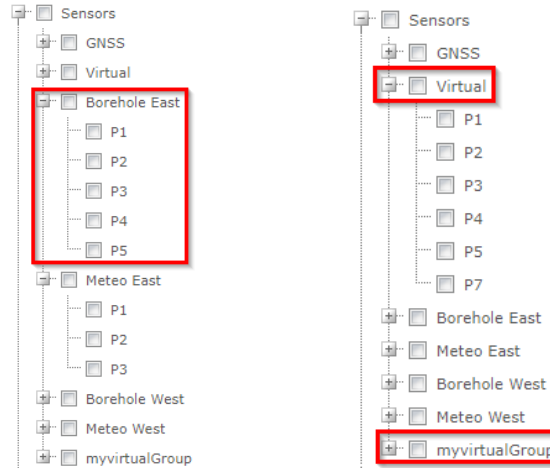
Sensors
GNSS
Virtual
Borehole East
P1
P2
P3
P4
P5
Meteo East
P1
P2
P3
Borehole West
Meteo West
myvirtualGroup

Sensors
GNSS
Virtual
P1
P2
P3
P4
P5
P7
Borehole East
Meteo East
Borehole West
Meteo West
myvirtualGrou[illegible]